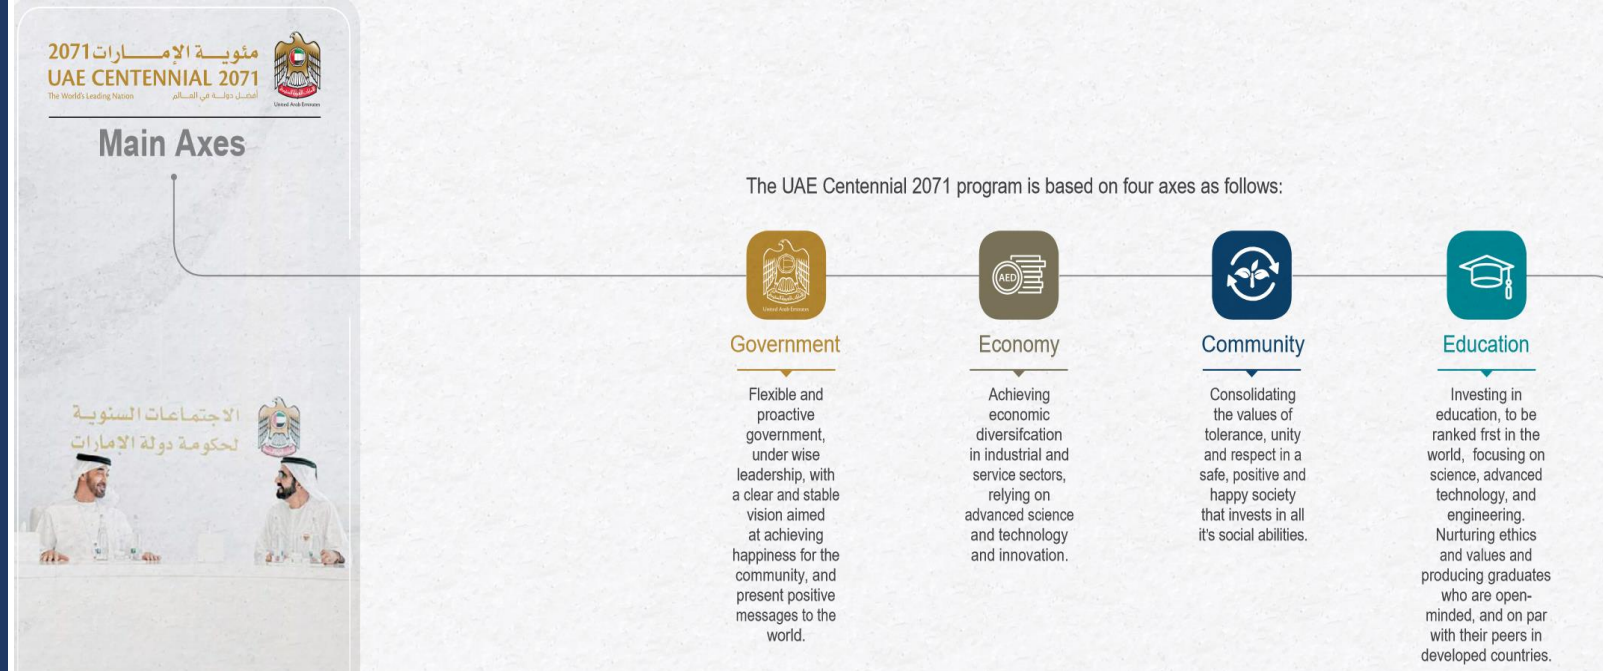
مئوية الإمارات 2071
UAE CENTENNIAL 2071
The World's Leading Nation أفضل دولة في العالم

United Arab Emirates

Main Axes

الاجتماعات السنوية لحكومة دولة الامارات

The UAE Centennial 2071 program is based on four axes as follows:

AED

Government

Flexible and proactive government, under wise leadership, with a clear and stable vision aimed at achieving happiness for the community, and present positive messages to the world.

Economy

Achieving economic diversifcation in industrial and service sectors, relying on advanced science and technology and innovation.

Community

Consolidating the values of tolerance, unity and respect in a safe, positive and happy society that invests in all it's social abilities.

Education

Investing in education, to be ranked frst in the world, focusing on science, advanced technology, and engineering. Nurturing ethics and values and producing graduates who are open-minded, and on par with their peers in developed countries.